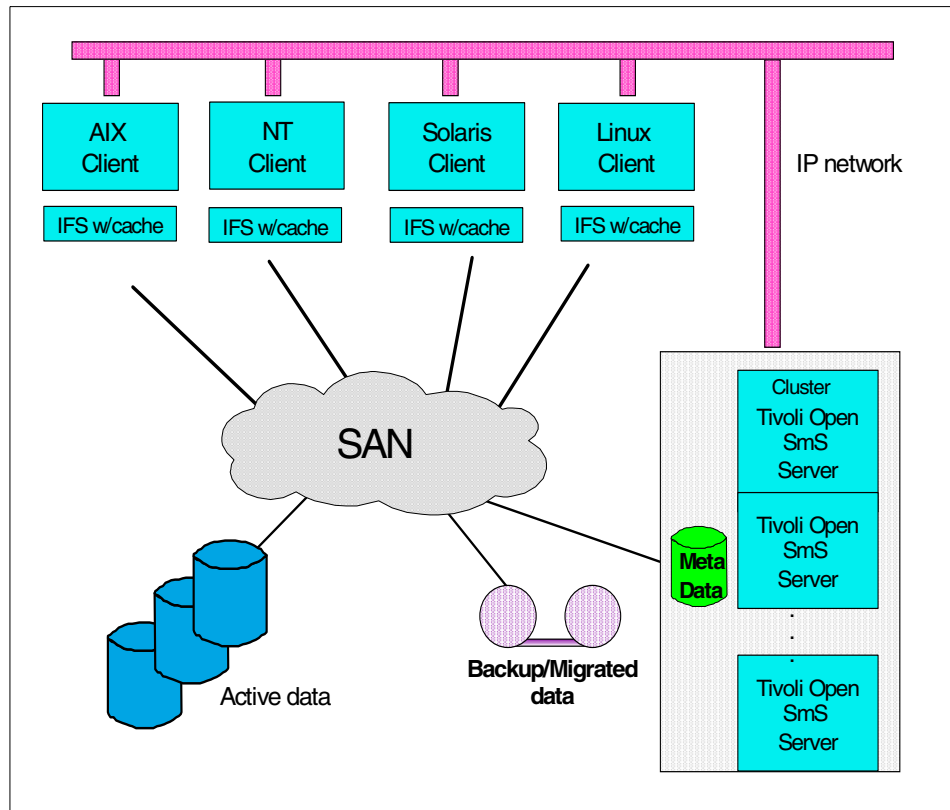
AIX Client

IFS w/cache

NT Client

IFS w/cache

Solaris Client

IFS w/cache

Linux Client

IFS w/cache

IP network

SAN

Cluster

Tivoli Open SmS Server

Meta Data

Tivoli Open SmS Server

Tivoli Open SmS Server

Active data

Backup/Migrated data